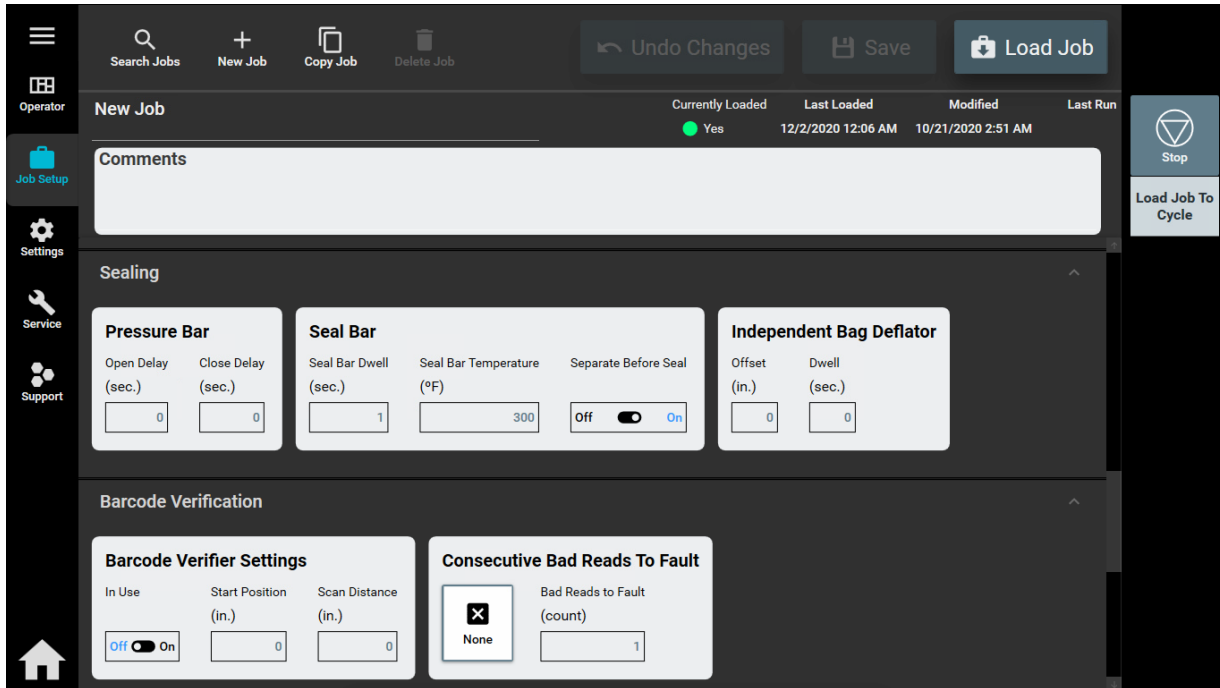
Operator

Job Setup

Settings

Service

Support

Search Jobs New Job Copy Job Delete Job

Undo Changes Save Load Job

New Job

Currently Loaded
Yes

Last Loaded
12/2/2020 12:06 AM

Modified
10/21/2020 2:51 AM

Last Run

Stop

Load Job To Cycle

Comments

Sealing

Pressure Bar
Open Delay (sec.) 0
Close Delay (sec.) 0

Seal Bar
Seal Bar Dwell (sec.) 1
Seal Bar Temperature (ºF) 300
Separate Before Seal Off On

Independent Bag Deflator
Offset (in.) 0
Dwell (sec.) 0

Barcode Verification

Barcode Verifier Settings
In Use Off On
Start Position (in.) 0
Scan Distance (in.) 0

Consecutive Bad Reads To Fault
None
Bad Reads to Fault (count) 1